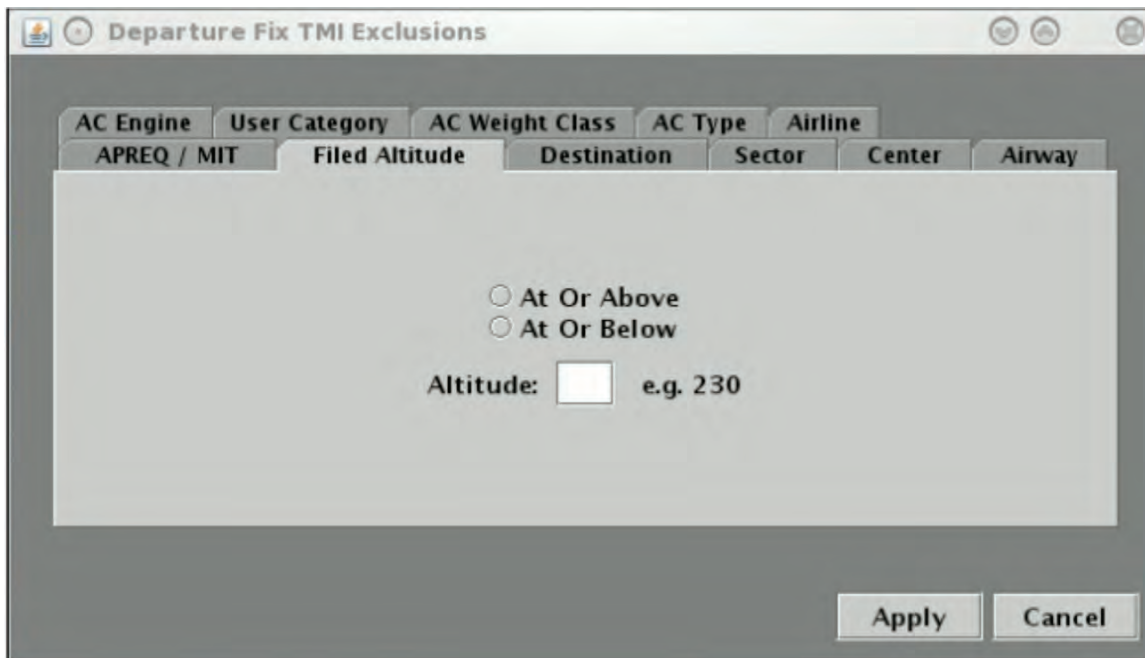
Departure Fix TMI Exclusions

AC Engine | User Category | AC Weight Class | AC Type | Airline

APREQ / MIT | Filed Altitude | Destination | Sector | Center | Airway

At Or Above
At Or Below

Altitude: e.g. 230

Apply Cancel